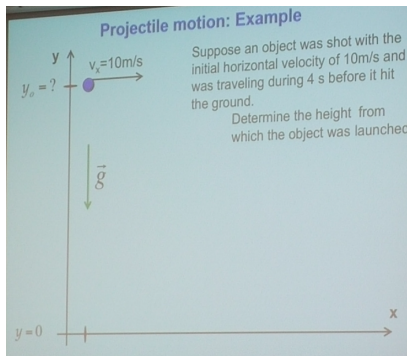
Projectile motion: Example

Suppose an object was shot with the initial horizontal velocity of 10m/s and was traveling during 4 s before it hit the ground.

Determine the height from which the object was launched

y

$v_x$=10m/s

$y_o = ?$

$\vec{g}$

$y = 0$

x